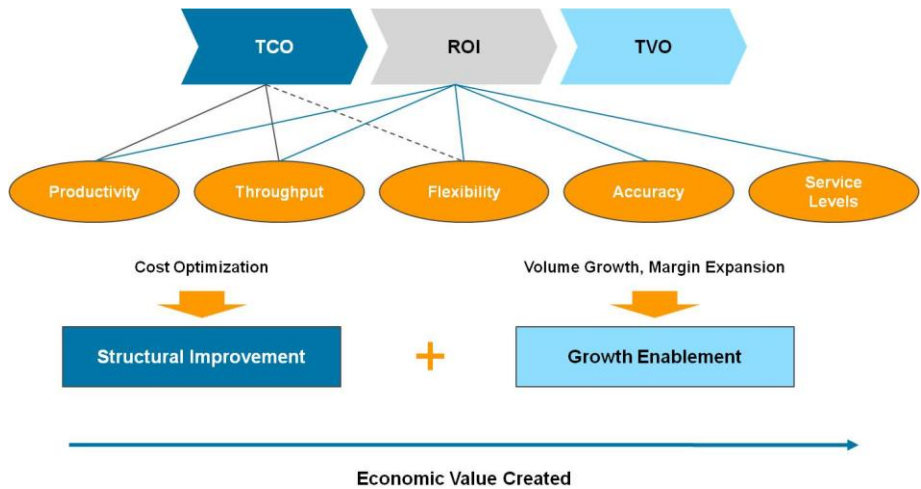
TCO

ROI

TVO

Productivity

Throughput

Flexibility

Accuracy

Service Levels

Cost Optimization

Volume Growth, Margin Expansion

Structural Improvement

+

Growth Enablement

Economic Value Created